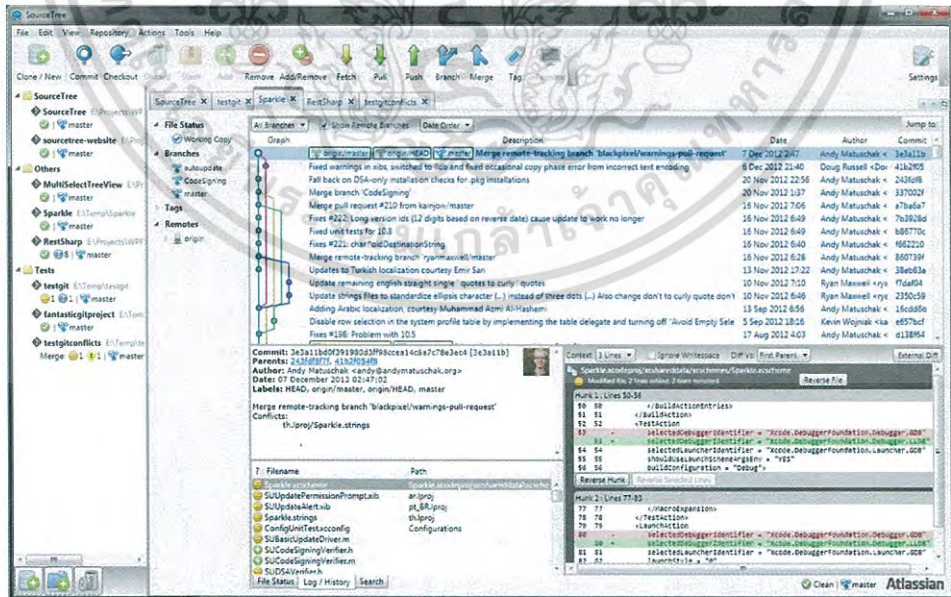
SourceTree

File Edit View Repository Actions Tools Help

Clone / New Commit Checkout Discard Stash Add Remove Add/Remove Fetch Pull Push Branch Merge Tag Settings

SourceTree
SourceTree E:\Projects\WPF
master
sourcetree-website E:\Pro
master
Others
MultiSelectTreeView E:\Pr
master
Sparkle E:\Temp\Sparkle
master
RestSharp E:\Projects\WPF
5 master
Tests
testgit E:\Temp\testgit
1 1 master
fantasticgitproject E:\Tem
master
testgitconflicts E:\Template
Merge 1 1 master

SourceTree testgit Sparkle RestSharp testgitconflicts

File Status
Working Copy
Branches
autoupdate
CodeSigning
master
Tags
Remotes
origin

All Branches Show Remote Branches Date Order Jump to:

| Graph | Description | Date | Author | Commit |
|---|---|---|---|---|
| | origin/master origin/HEAD master Merge remote-tracking branch 'blackpixel/warnings-pull-request' | 7 Dec 2012 2:47 | Andy Matuschak < | 3e3a11b |
| | Fixed warnings in xibs, switched to ... and fixed occasional copy phase error from incorrect text encoding | 6 Dec 2012 21:40 | Doug Russell <Do | 41b2f05 |
| | Fall back on DSA-only installation checks for .pkg installations | 20 Nov 2012 22:56 | Andy Matuschak < | 243fdf8 |
| | Merge branch 'CodeSigning' | 20 Nov 2012 1:37 | Andy Matuschak < | 337002f |
| | Merge pull request #210 from kainjow/master | 16 Nov 2012 7:06 | Andy Matuschak < | a7ba6a7 |
| | Fixes #222: Long version ids (12 digits based on reverse date) cause update to work no longer | 16 Nov 2012 6:49 | Andy Matuschak < | 7b3928d |
| | Fixed unit tests for 10.8 | 16 Nov 2012 6:49 | Andy Matuschak < | b85770c |
| | Fixes #221: char*oldDestinationString | 16 Nov 2012 6:40 | Andy Matuschak < | f662210 |
| | Merge remote-tracking branch 'ryanmaxwell/master' | 16 Nov 2012 6:28 | Andy Matuschak < | 860739f |
| | Updates to Turkish localization courtesy Emir San | 13 Nov 2012 17:22 | Andy Matuschak < | 38eb63a |
| | Update remaining english straight single ' quotes to curly ' quotes | 10 Nov 2012 7:10 | Ryan Maxwell <rya | f7daf04 |
| | Update strings files to standardize ellipsis character (...) instead of three dots (...) Also change don't to curly quote don't | 10 Nov 2012 6:46 | Ryan Maxwell <rya | 2350c59 |
| | Adding Arabic localization, courtesy Muhammad Azmi Al-Hashemi | 13 Sep 2012 6:56 | Andy Matuschak < | 16cdd0b |
| | Disable row selection in the system profile table by implementing the table delegate and turning off "Avoid Empty Sele | 5 Sep 2012 18:16 | Kevin Wojniak <ka | e657bcf |
| | Fixes #198: Problem with 10.5 | 17 Aug 2012 4:03 | Andy Matuschak < | d138f54 |

Commit: 3e3a11bd0f391980d3ff85ccea14c8a7c78e3ec4 [3e3a11b]
Parents: 243fdf8f7f, 41b2f054fb
Author: Andy Matuschak <andy@andymatuschak.org>
Date: 07 December 2012 02:47:02
Labels: HEAD, origin/master, origin/HEAD, master

Merge remote-tracking branch 'blackpixel/warnings-pull-request'
Conflicts:
th.lproj/Sparkle.strings

| ? | Filename | Path |
|---|---|---|
| | Sparkle.xcscheme | Sparkle.xcodeproj/xcshareddata/xcsche |
| | SUUpdatePermissionPrompt.xib | ar.lproj |
| | SUUpdateAlert.xib | pt_BR.lproj |
| | Sparkle.strings | th.lproj |
| | ConfigUnitTest.xcconfig | Configurations |
| | SUBasicUpdateDriver.m | |
| | SUCodeSigningVerifier.h | |
| | SUCodeSigningVerifier.m | |
| | SUDSAVerifier.h | |

File Status Log / History Search

Context: 3 Lines Ignore Whitespace Diff Vs: First Parent External Diff

Sparkle.xcodeproj/xcshareddata/xcschemes/Sparkle.xcscheme
Modified file, 2 lines added, 2 lines removed Reverse File

Hunk 1 : Lines 50-56
50 50 </BuildActionEntries>
51 51 </BuildAction>
52 52 <TestAction
53 - selectedDebuggerIdentifier = "Xcode.DebuggerFoundation.Debugger.GDB"
53 + selectedDebuggerIdentifier = "Xcode.DebuggerFoundation.Debugger.LLDB"
54 54 selectedLauncherIdentifier = "Xcode.DebuggerFoundation.Launcher.GDB"
55 55 shouldUseLaunchSchemeArgsEnv = "YES"
56 56 buildConfiguration = "Debug">
Reverse Hunk Reverse Selected Lines

Hunk 2 : Lines 77-83
77 77 </MacroExpansion>
78 78 </TestAction>
79 79 <LaunchAction
80 - selectedDebuggerIdentifier = "Xcode.DebuggerFoundation.Debugger.GDB"
80 + selectedDebuggerIdentifier = "Xcode.DebuggerFoundation.Debugger.LLDB"
81 81 selectedLauncherIdentifier = "Xcode.DebuggerFoundation.Launcher.GDB"
82 82 launchStyle = "0"

Clean master Atlassian